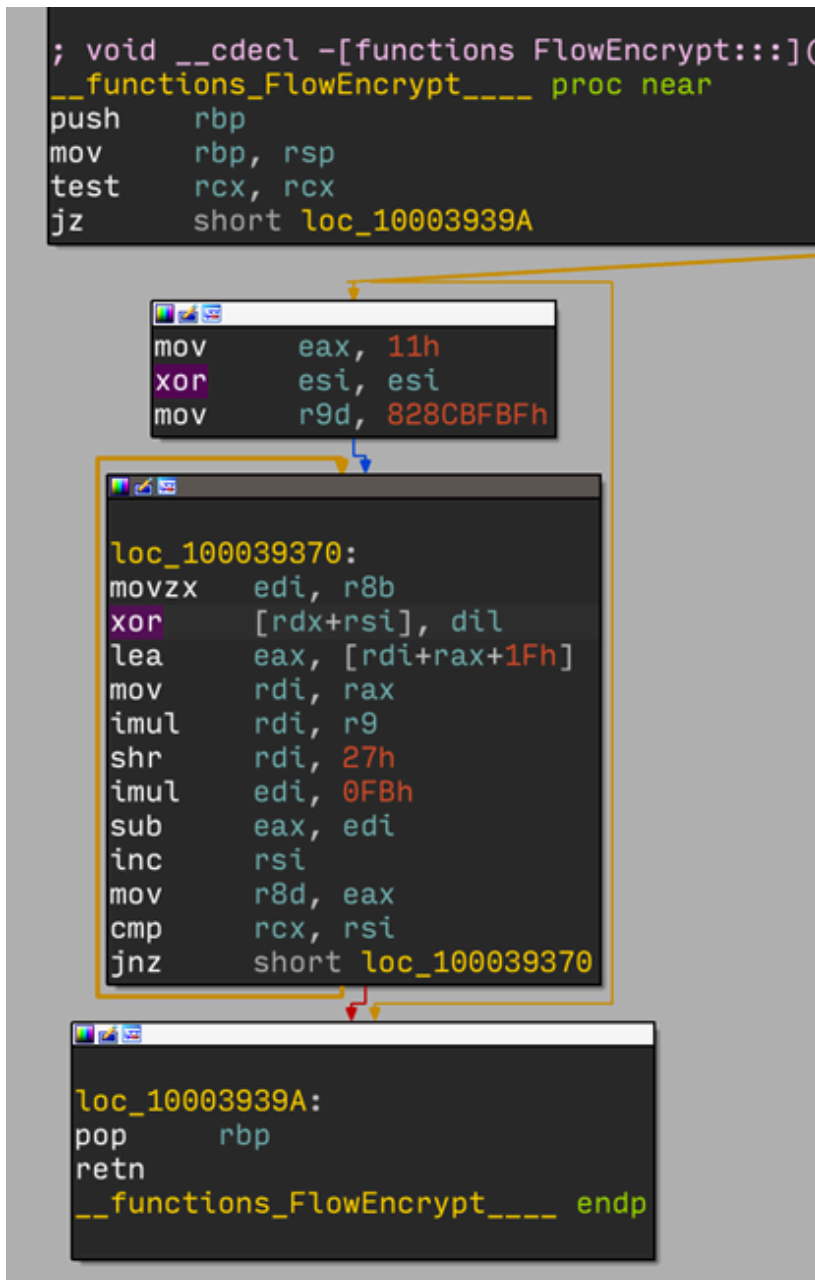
; void __cdecl -[functions FlowEncrypt:::](
__functions_FlowEncrypt____ proc near
push rbp
mov rbp, rsp
test rcx, rcx
jz short loc_10003939A

mov eax, 11h
xor esi, esi
mov r9d, 828CBFBFh

loc_100039370:
movzx edi, r8b
xor [rdx+rsi], dil
lea eax, [rdi+rax+1Fh]
mov rdi, rax
imul rdi, r9
shr rdi, 27h
imul edi, 0FBh
sub eax, edi
inc rsi
mov r8d, eax
cmp rcx, rsi
jnz short loc_100039370

loc_10003939A:
pop rbp
retn
__functions_FlowEncrypt____ endp